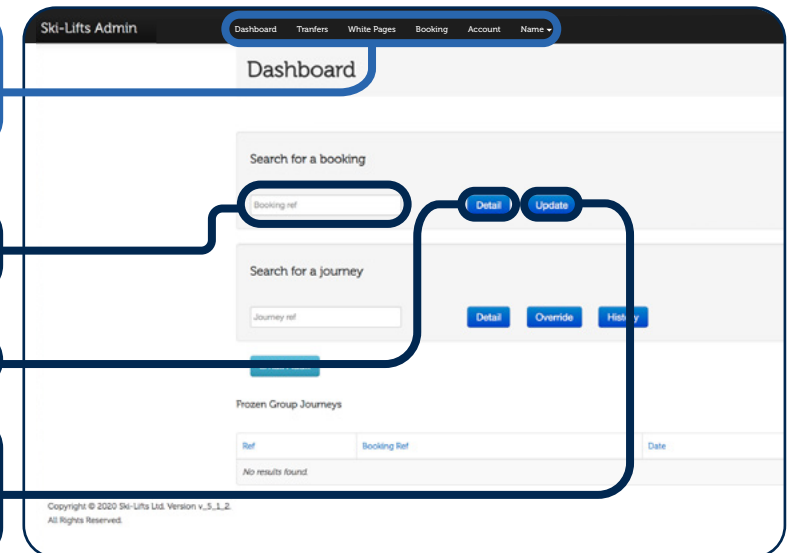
Ski-Lifts Admin

Dashboard Tranfers White Pages Booking Account Name ▾

Dashboard

Search for a booking

Booking ref

Detail Update

Search for a journey

Journey ref

Detail Override History

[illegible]

Frozen Group Journeys

| Ref | Booking Ref | Date |
|---|---|---|
| No results found. | | |

Copyright © 2020 Ski-Lifts Ltd. Version v_5_1_2.
All Rights Reserved.